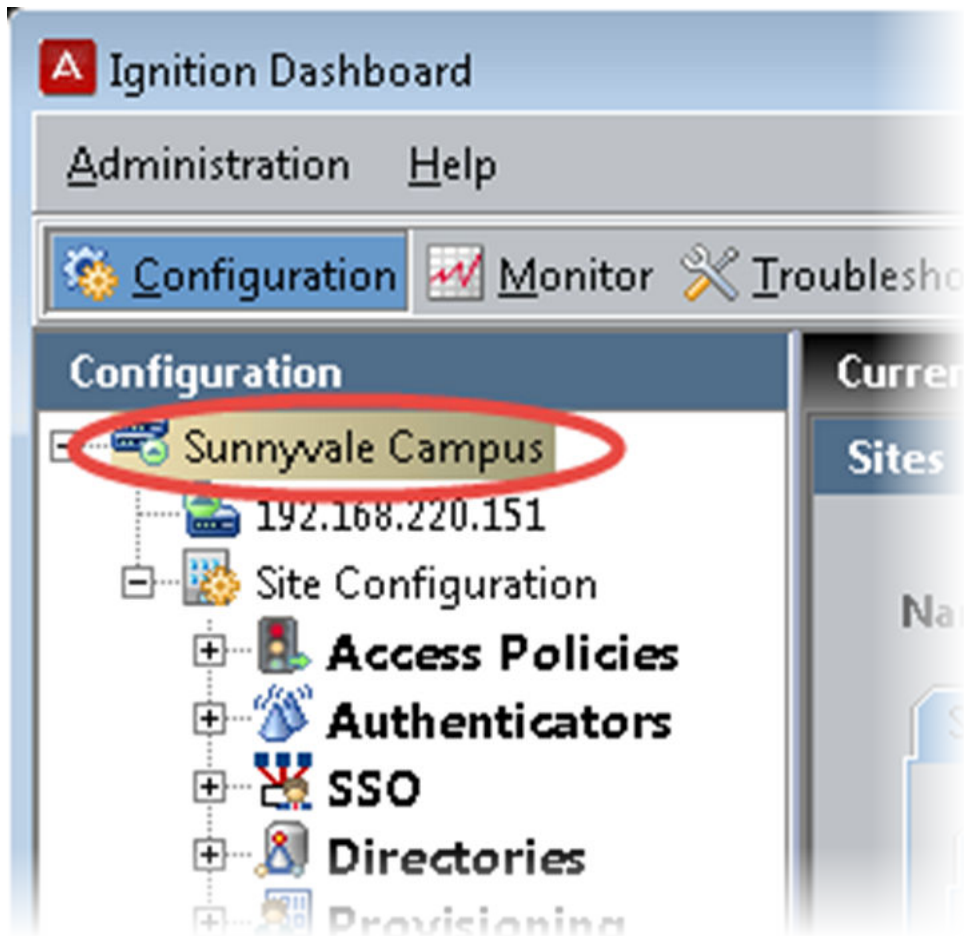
Ignition Dashboard

Administration Help

Configuration Monitor Troublesho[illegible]

Configuration

Curre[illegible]

Sunnyvale Campus

Sites

192.168.220.151

Site Configuration

Na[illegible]

Access Policies

Authenticators

SSO

Directories

Provisioning